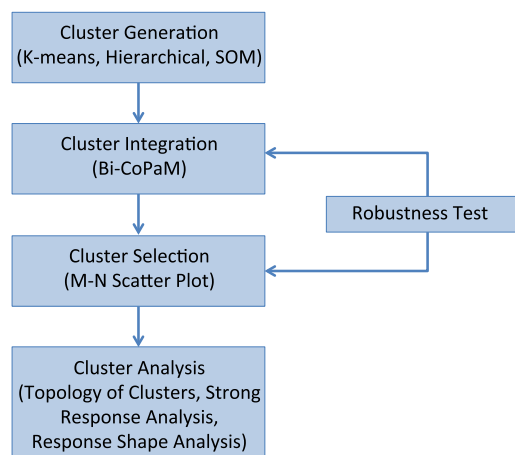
Cluster Generation
(K-means, Hierarchical, SOM)

Cluster Integration
(Bi-CoPaM)

Robustness Test

Cluster Selection
(M-N Scatter Plot)

Cluster Analysis
(Topology of Clusters, Strong Response Analysis, Response Shape Analysis)